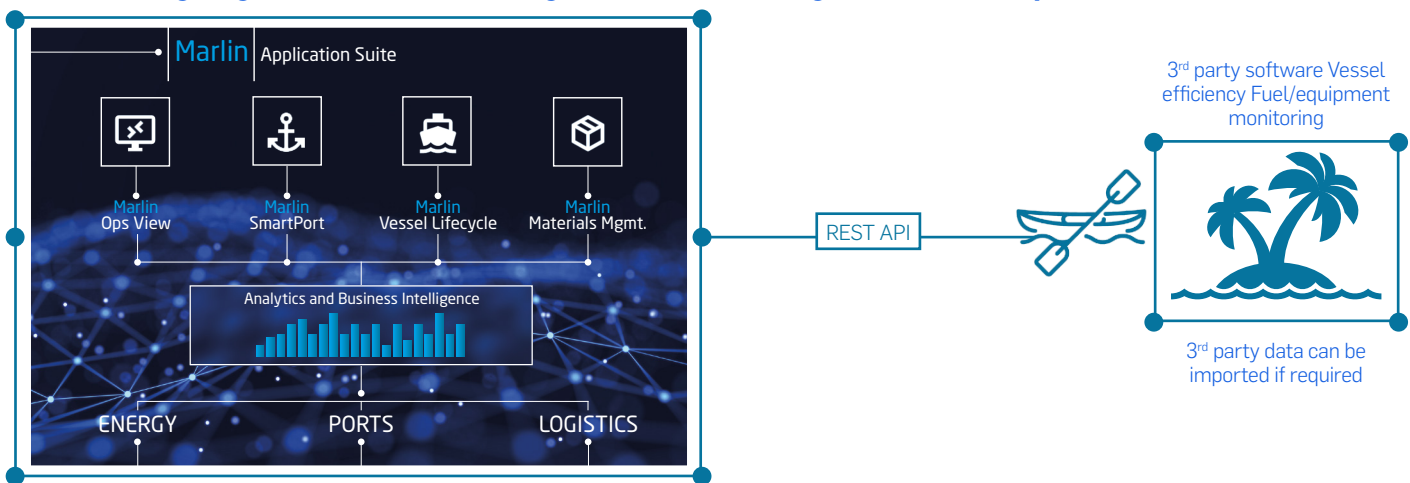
Marlin Application Suite

Marlin
Ops View

Marlin
SmartPort

Marlin
Vessel Lifecycle

Marlin
Materials Mgmt.

Analytics and Business Intelligence

ENERGY

PORTS

LOGISTICS

REST API

3rd party software Vessel efficiency Fuel/equipment monitoring

3rd party data can be imported if required